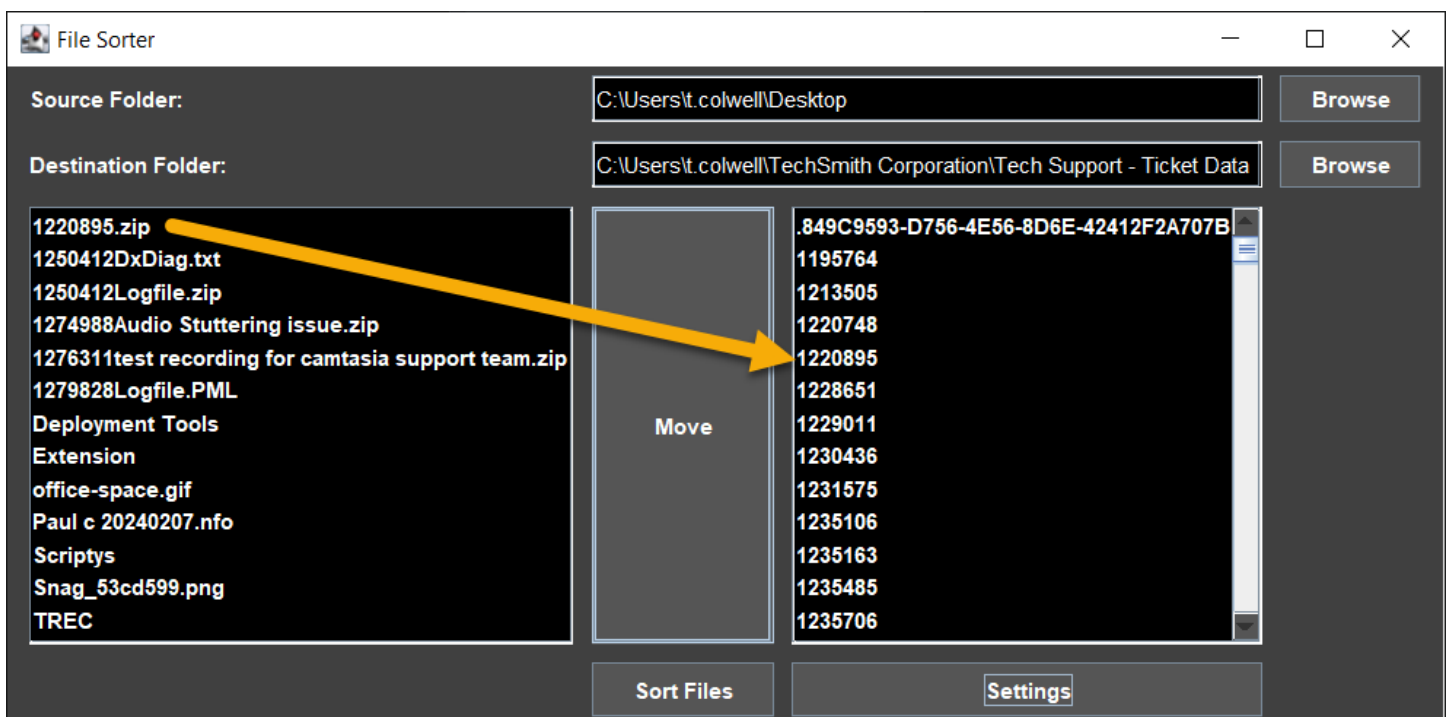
File Sorter

Source Folder: C:\Users\t.colwell\Desktop Browse

Destination Folder: C:\Users\t.colwell\TechSmith Corporation\Tech Support - Ticket Data Browse

1220895.zip
1250412DxDiag.txt
1250412Logfile.zip
1274988Audio Stuttering issue.zip
1276311test recording for camtasia support team.zip
1279828Logfile.PML
Deployment Tools
Extension
office-space.gif
Paul c 20240207.nfo
Scriptys
Snag_53cd599.png
TREC

Move

.849C9593-D756-4E56-8D6E-42412F2A707B
1195764
1213505
1220748
1220895
1228651
1229011
1230436
1231575
1235106
1235163
1235485
1235706

Sort Files

Settings